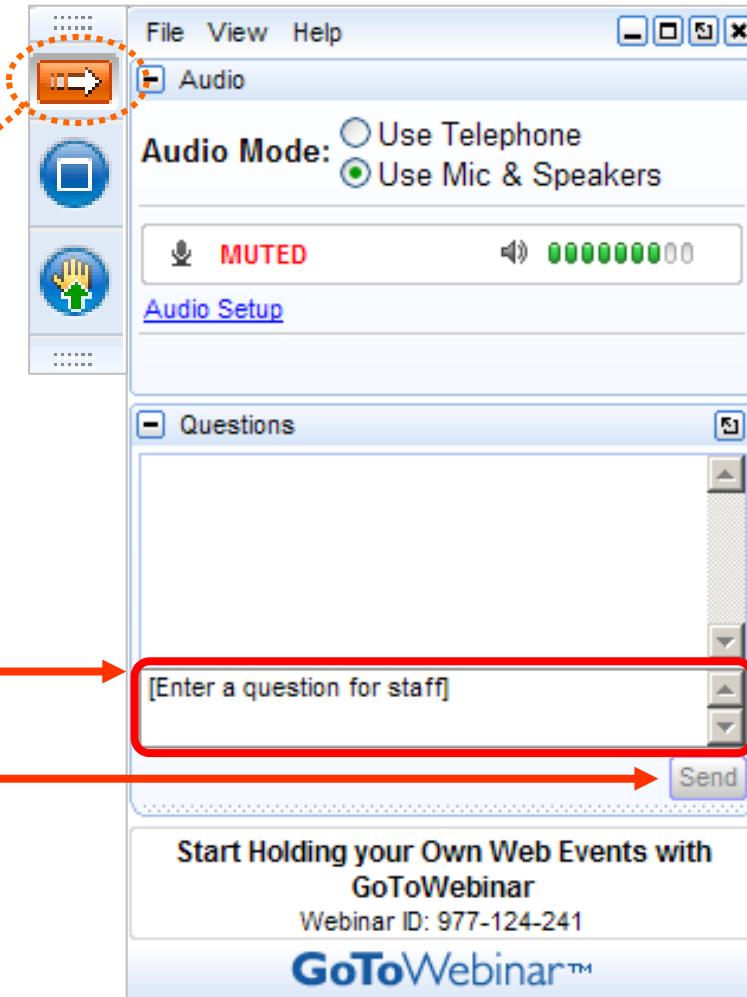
File View Help

Audio

Audio Mode: Use Telephone
Use Mic & Speakers

MUTED

Audio Setup

Questions

[Enter a question for staff]

Send

Start Holding your Own Web Events with GoToWebinar
Webinar ID: 977-124-241

GoToWebinar™